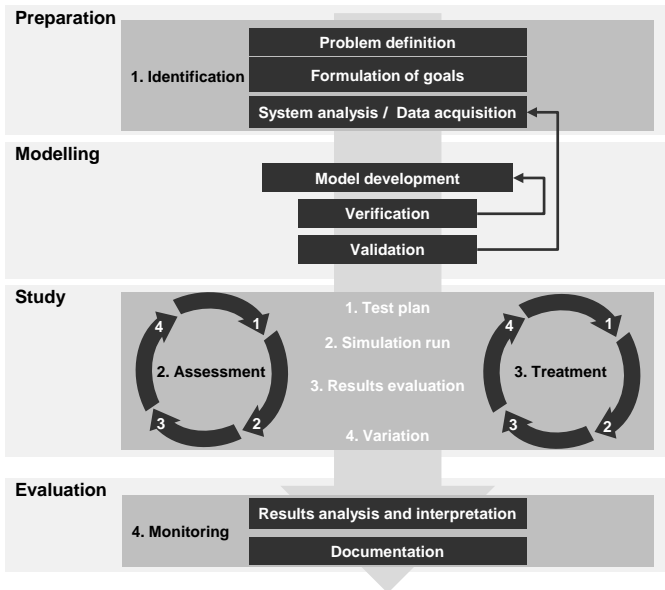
Preparation

1. Identification

Problem definition

Formulation of goals

System analysis / Data acquisition

Modelling

Model development

Verification

Validation

Study

4
1
2. Assessment
3
2

1. Test plan

2. Simulation run

3. Results evaluation

4. Variation

4
1
3. Treatment
3
2

Evaluation

4. Monitoring

Results analysis and interpretation

Documentation